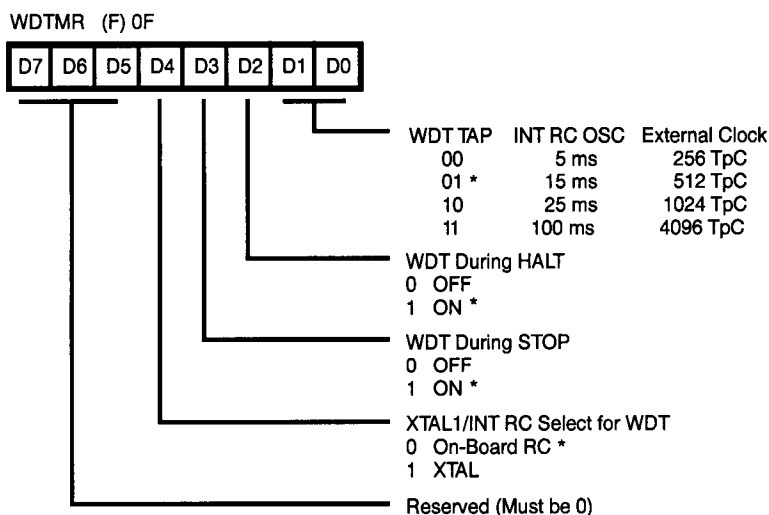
WDTMR (F) 0F

| D7 | D6 | D5 | D4 | D3 | D2 | D1 | D0 |
|---|---|---|---|---|---|---|---|

| WDT TAP | INT RC OSC | External Clock |
|---|---|---|
| 00 | 5 ms | 256 TpC |
| 01 * | 15 ms | 512 TpC |
| 10 | 25 ms | 1024 TpC |
| 11 | 100 ms | 4096 TpC |

WDT During HALT
0 OFF
1 ON *

WDT During STOP
0 OFF
1 ON *

XTAL1/INT RC Select for WDT
0 On-Board RC *
1 XTAL

Reserved (Must be 0)